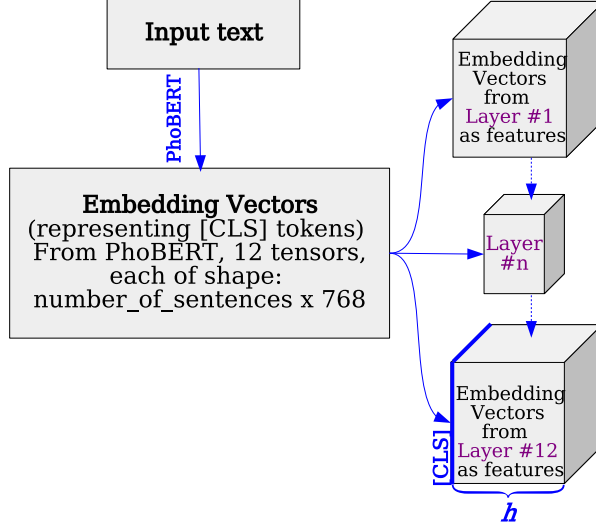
Input text

PhoBERT

Embedding Vectors
(representing [CLS] tokens)
From PhoBERT, 12 tensors,
each of shape:
number_of_sentences x 768

Embedding Vectors from Layer #1 as features

Layer #n

[CLS]

Embedding Vectors from Layer #12 as features

$h$